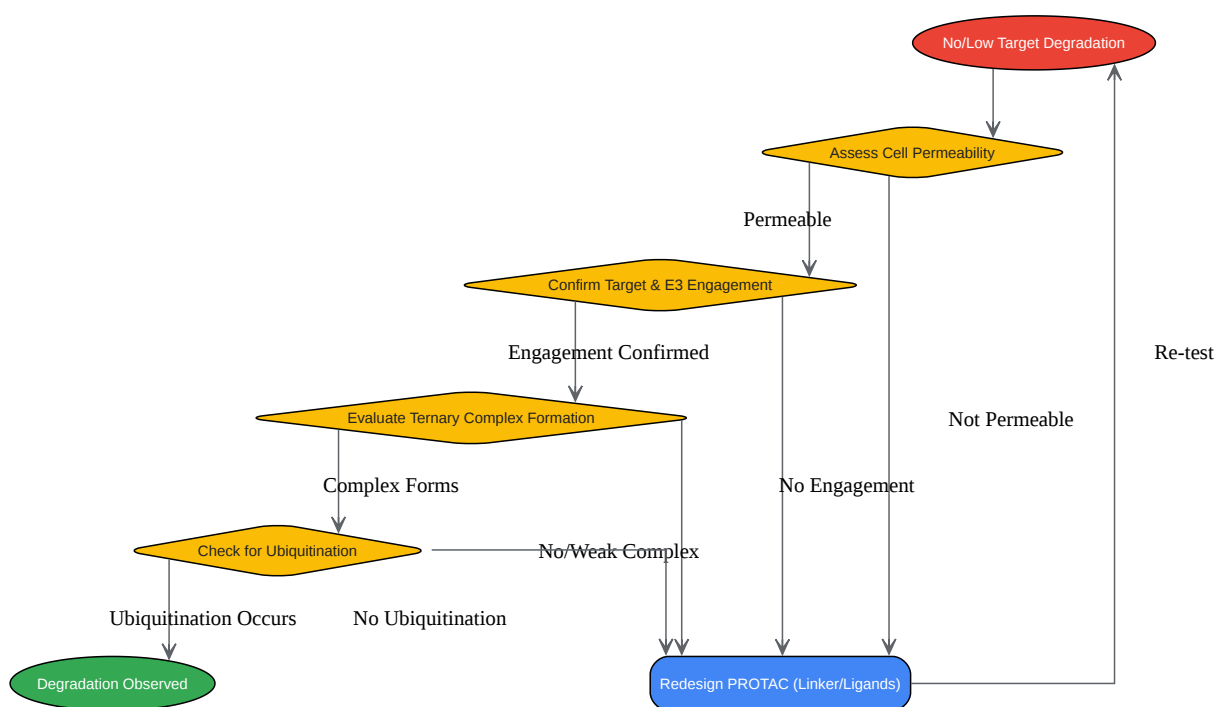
No/Low Target Degradation

Assess Cell Permeability

Permeable

Confirm Target & E3 Engagement

Engagement Confirmed

Re-test

Evaluate Ternary Complex Formation

Not Permeable

Complex Forms

No Engagement

Check for Ubiquitination

No/Weak Complex

Ubiquitination Occurs

No Ubiquitination

Degradation Observed

Redesign PROTAC (Linker/Ligands)